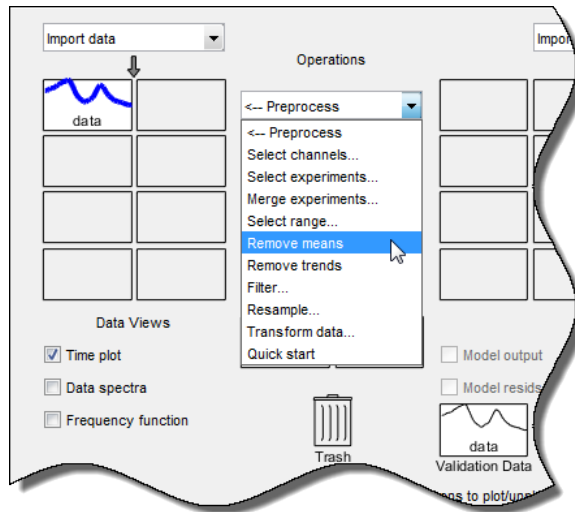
Import data

Operations

Impor

data

<-- Preprocess

<-- Preprocess
Select channels...
Select experiments...
Merge experiments...
Select range...
Remove means
Remove trends
Filter...
Resample...
Transform data...
Quick start

Data Views

Time plot

Data spectra

Frequency function

Trash

Model output

Model resids

data

Validation Data

ns to plot/un